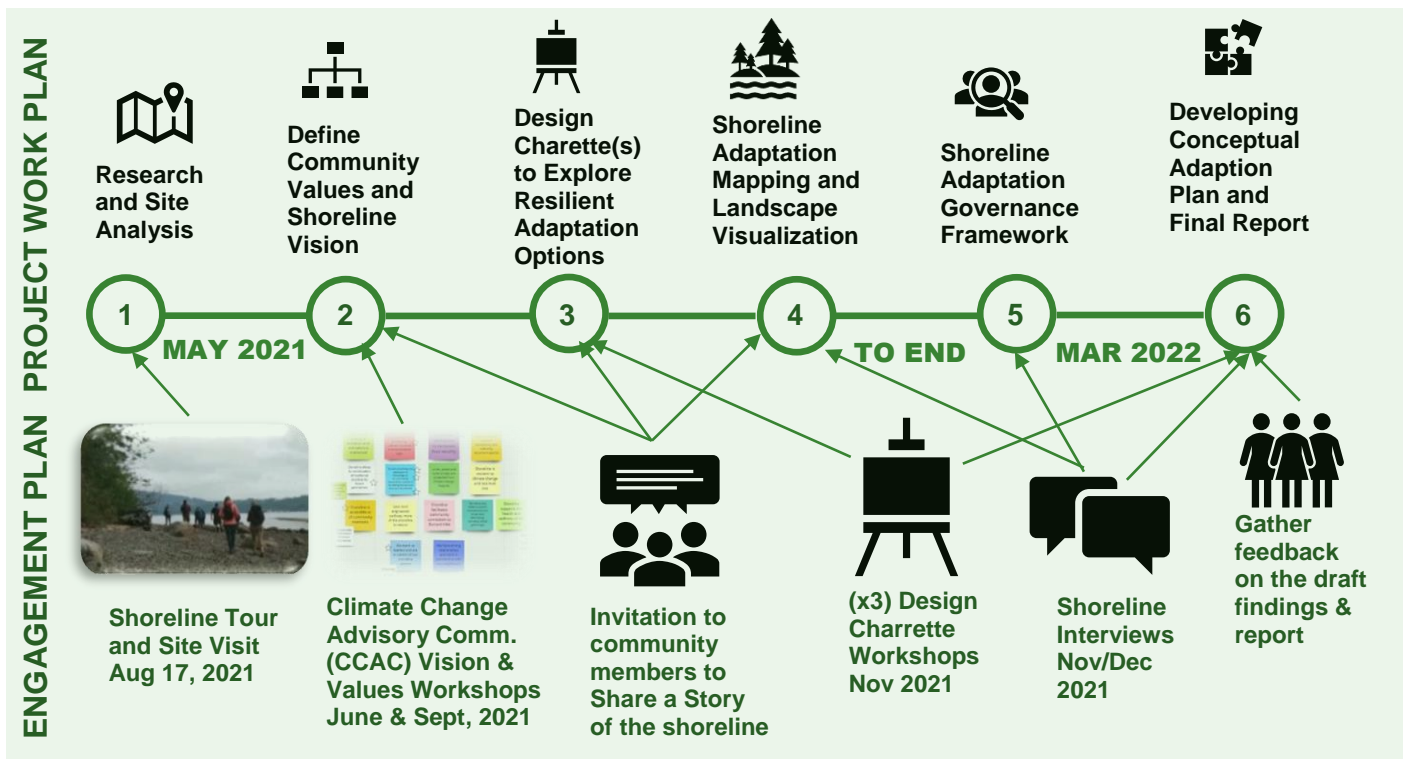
PROJECT WORK PLAN

Research and Site Analysis

Define Community Values and Shoreline Vision

Design Charette(s) to Explore Resilient Adaptation Options

Shoreline Adaptation Mapping and Landscape Visualization

Shoreline Adaptation Governance Framework

Developing Conceptual Adaption Plan and Final Report

1 2 3 4 5 6

MAY 2021 TO END MAR 2022

ENGAGEMENT PLAN

Shoreline Tour and Site Visit Aug 17, 2021

Climate Change Advisory Comm. (CCAC) Vision & Values Workshops June & Sept, 2021

Invitation to community members to Share a Story of the shoreline

(x3) Design Charrette Workshops Nov 2021

Shoreline Interviews Nov/Dec 2021

Gather feedback on the draft findings & report